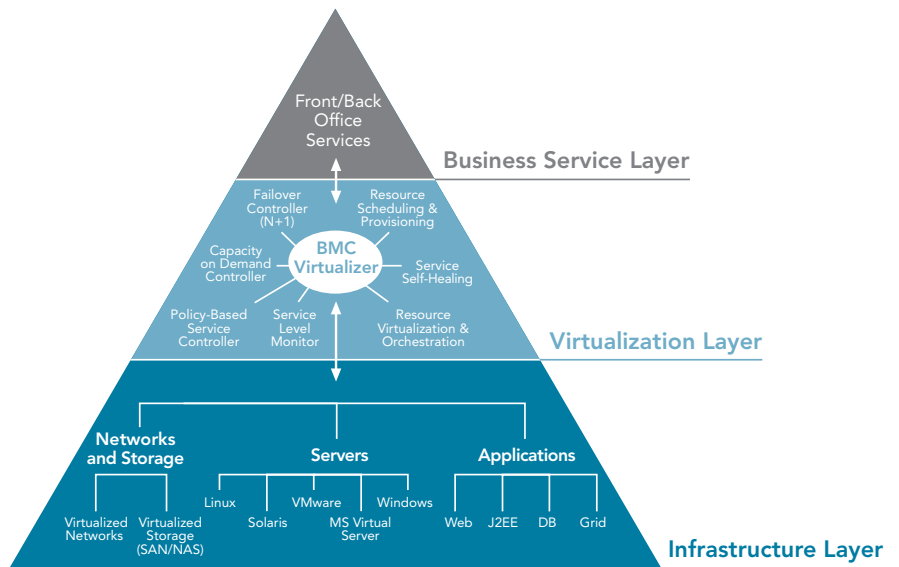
Front/Back Office Services

Business Service Layer

Failover Controller (N+1)

Resource Scheduling & Provisioning

Capacity on Demand Controller

BMC Virtualizer

Service Self-Healing

Policy-Based Service Controller

Service Level Monitor

Resource Virtualization & Orchestration

Virtualization Layer

Networks and Storage

Servers

Applications

Linux

VMware

Windows

Virtualized Networks

Virtualized Storage (SAN/NAS)

Solaris

MS Virtual Server

Web

J2EE

DB

Grid

Infrastructure Layer